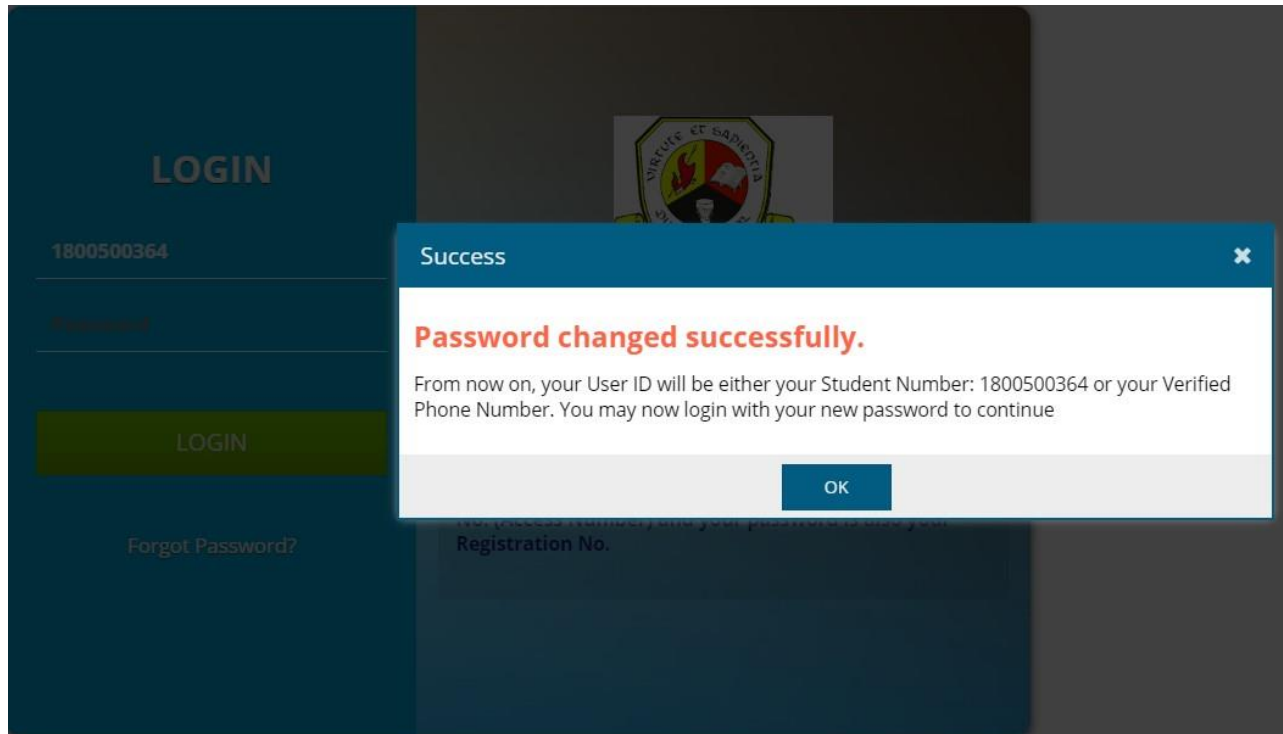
LOGIN

1800500364

Password

LOGIN

Forgot Password?

VIRTUTE ET SAPIENTIA

No. (Access Number) and your password is also your Registration No.

Success

✖

Password changed successfully.

From now on, your User ID will be either your Student Number: 1800500364 or your Verified Phone Number. You may now login with your new password to continue

OK